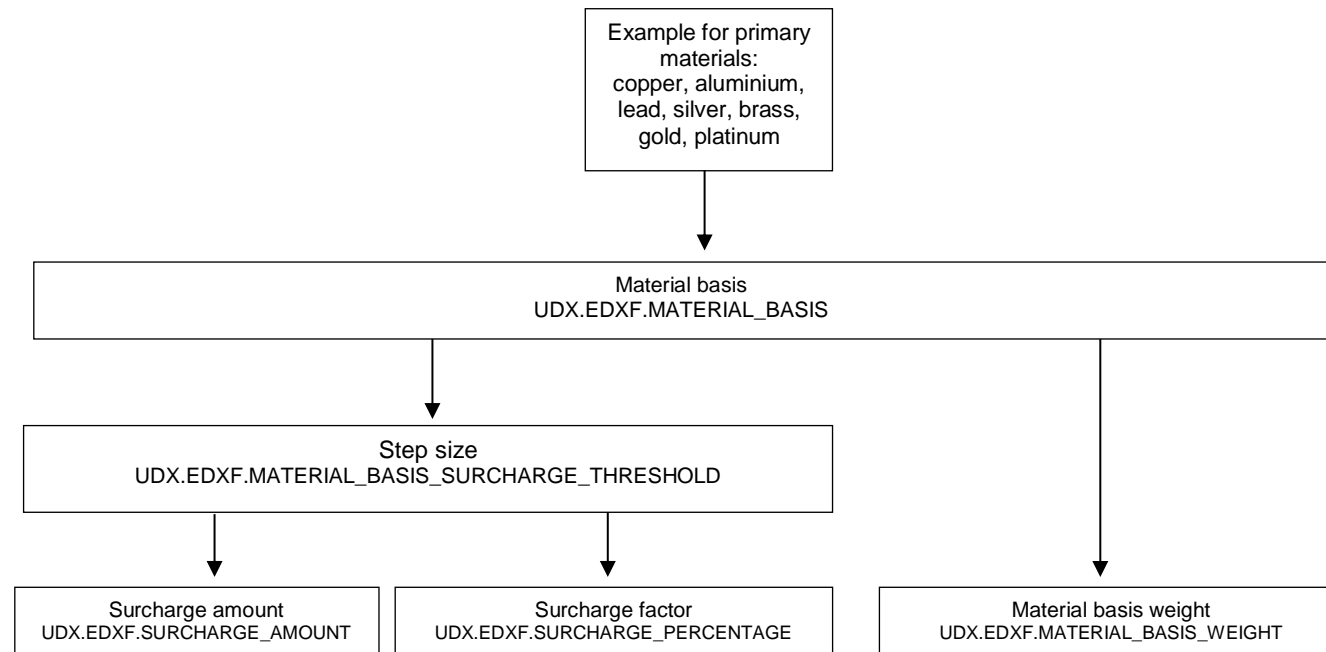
Example for primary materials: copper, aluminium, lead, silver, brass, gold, platinum

Material basis
UDX.EDXF.MATERIAL_BASIS

Step size
UDX.EDXF.MATERIAL_BASIS_SURCHARGE_THRESHOLD

Surcharge amount
UDX.EDXF.SURCHARGE_AMOUNT

Surcharge factor
UDX.EDXF.SURCHARGE_PERCENTAGE

Material basis weight
UDX.EDXF.MATERIAL_BASIS_WEIGHT